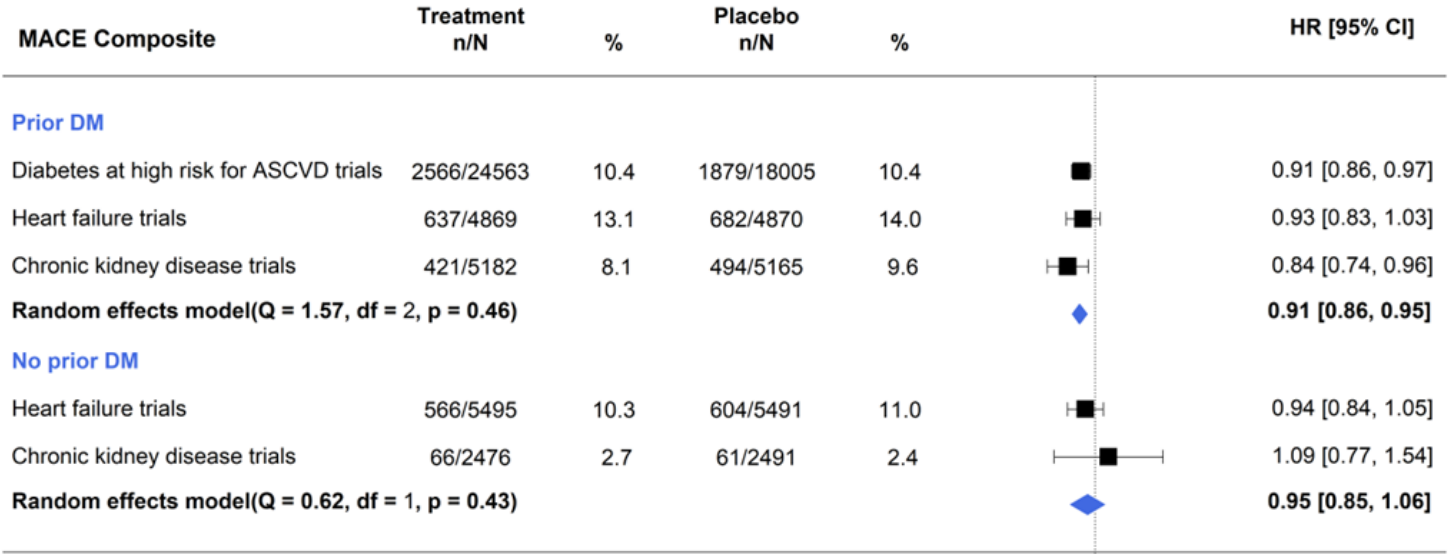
| MACE Composite | Treatment n/N | % | Placebo n/N | % | HR [95% CI] |
|---|---|---|---|---|---|
| **Prior DM** | | | | | |
| Diabetes at high risk for ASCVD trials | 2566/24563 | 10.4 | 1879/18005 | 10.4 | 0.91 [0.86, 0.97] |
| Heart failure trials | 637/4869 | 13.1 | 682/4870 | 14.0 | 0.93 [0.83, 1.03] |
| Chronic kidney disease trials | 421/5182 | 8.1 | 494/5165 | 9.6 | 0.84 [0.74, 0.96] |
| **Random effects model(Q = 1.57, df = 2, p = 0.46)** | | | | | **0.91 [0.86, 0.95]** |
| **No prior DM** | | | | | |
| Heart failure trials | 566/5495 | 10.3 | 604/5491 | 11.0 | 0.94 [0.84, 1.05] |
| Chronic kidney disease trials | 66/2476 | 2.7 | 61/2491 | 2.4 | 1.09 [0.77, 1.54] |
| **Random effects model(Q = 0.62, df = 1, p = 0.43)** | | | | | **0.95 [0.85, 1.06]** |